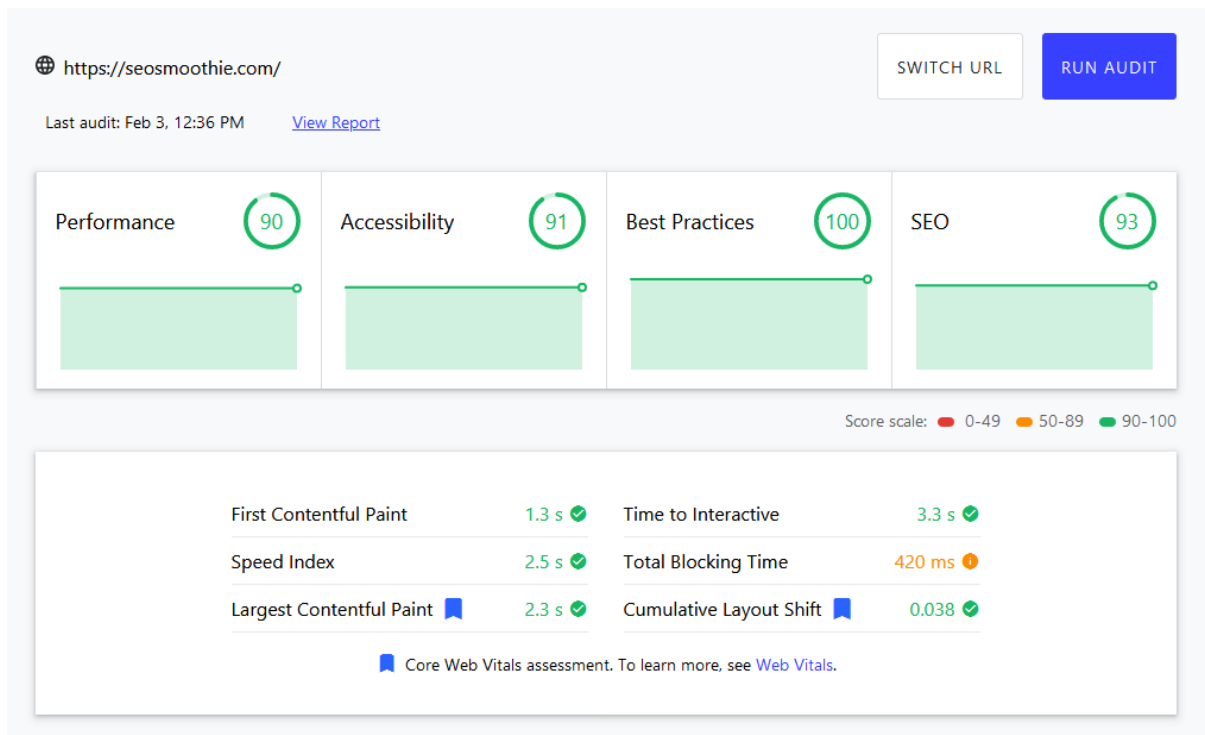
https://seosmoothie.com/

SWITCH URL

RUN AUDIT

Last audit: Feb 3, 12:36 PM View Report

Performance 90

Accessibility 91

Best Practices 100

SEO 93

Score scale: 0-49 50-89 90-100

| | | | |
|---|---|---|---|
| First Contentful Paint | 1.3 s | Time to Interactive | 3.3 s |
| Speed Index | 2.5 s | Total Blocking Time | 420 ms |
| Largest Contentful Paint | 2.3 s | Cumulative Layout Shift | 0.038 |

Core Web Vitals assessment. To learn more, see Web Vitals.